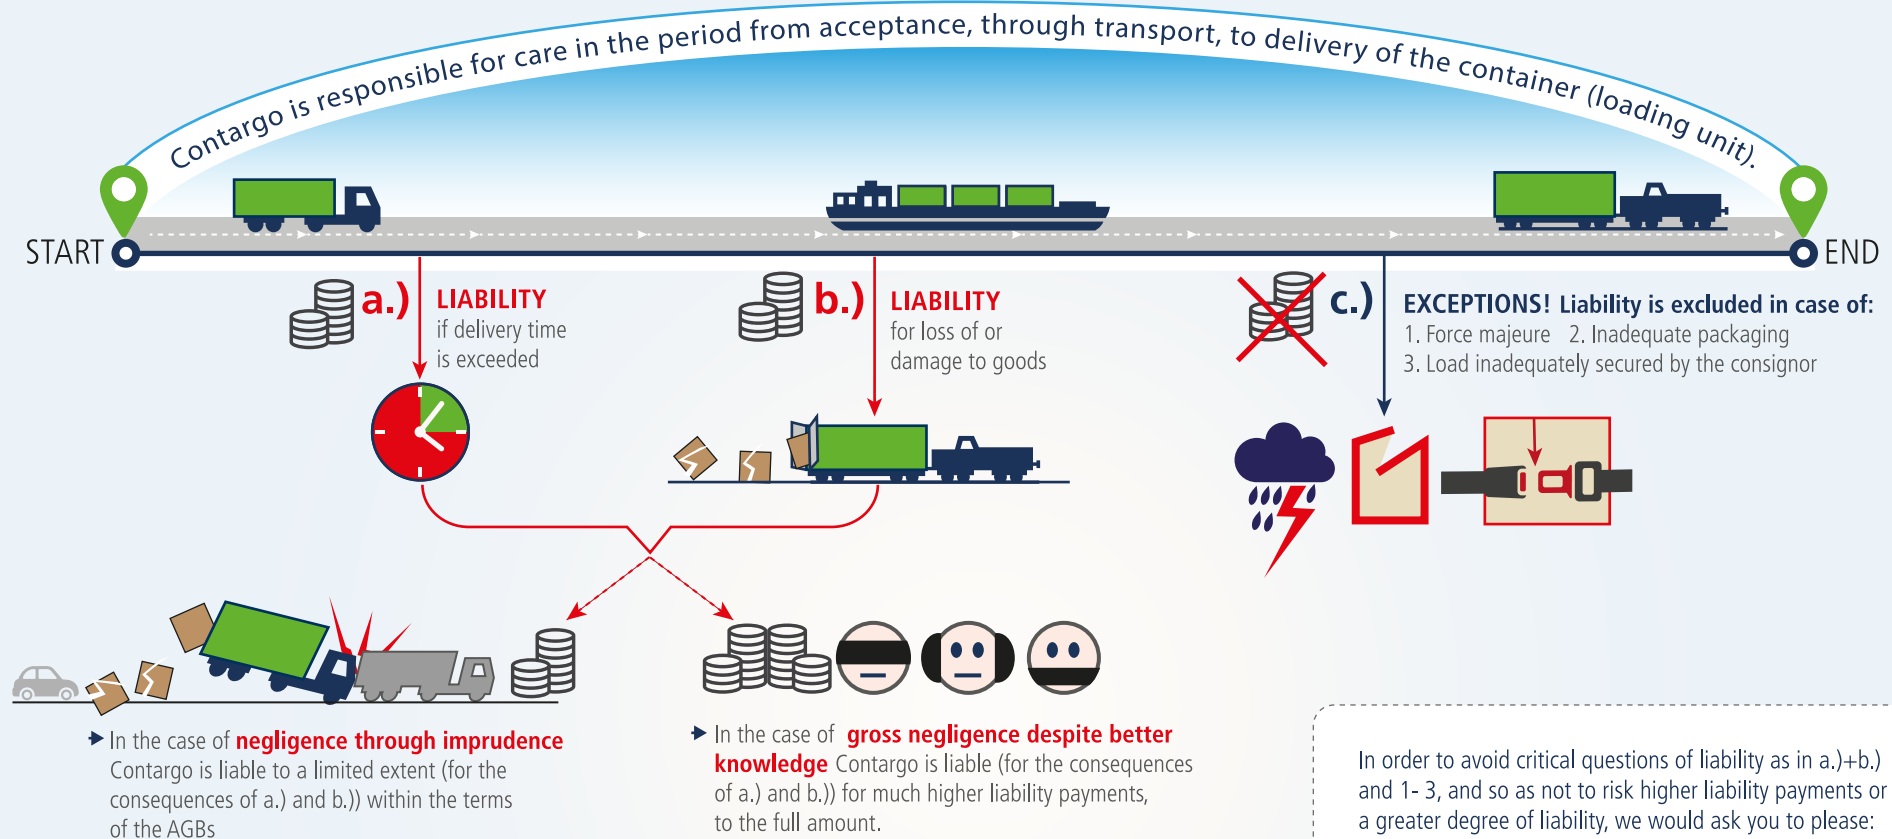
Contargo is responsible for care in the period from acceptance, through transport, to delivery of the container (loading unit).

START

END

a.) LIABILITY if delivery time is exceeded

b.) LIABILITY for loss of or damage to goods

c.) EXCEPTIONS! Liability is excluded in case of:
1. Force majeure 2. Inadequate packaging
3. Load inadequately secured by the consignor

In the case of negligence through imprudence Contargo is liable to a limited extent (for the consequences of a.) and b.)) within the terms of the AGBs

In the case of gross negligence despite better knowledge Contargo is liable (for the consequences of a.) and b.)) for much higher liability payments, to the full amount.

In order to avoid critical questions of liability as in a.)+b.) and 1- 3, and so as not to risk higher liability payments or a greater degree of liability, we would ask you to please: